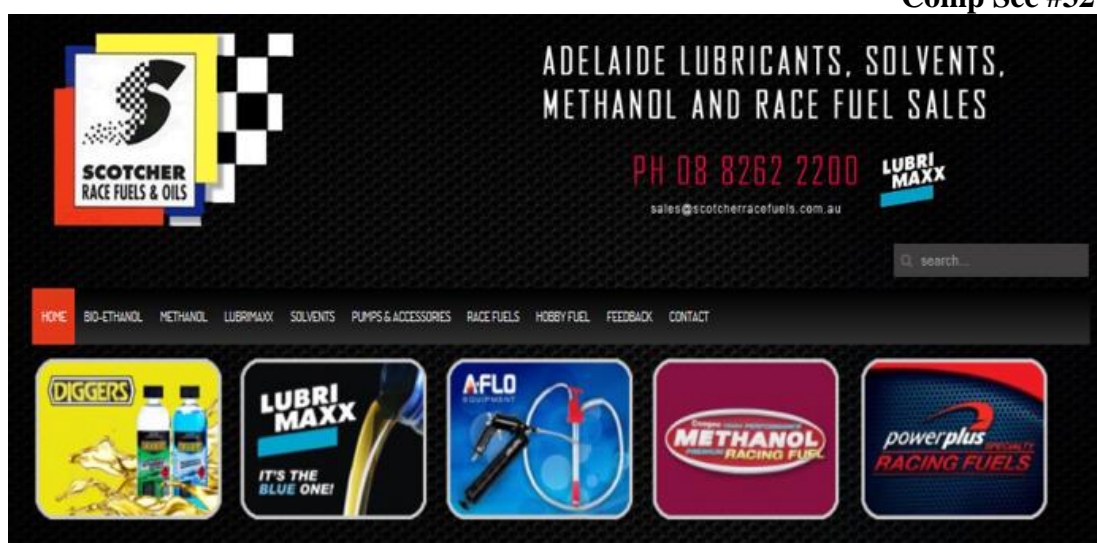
Comp Sec #32

SCOTCHER RACE FUELS & OILS

ADELAIDE LUBRICANTS, SOLVENTS, METHANOL AND RACE FUEL SALES

PH 08 8262 2200

LUBRI MAXX

sales@scotcherracefuels.com.au

search...

HOME BIO-ETHANOL METHANOL LUBRIMAXX SOLVENTS PUMPS & ACCESSORIES RACE FUELS HOBBY FUEL FEEDBACK CONTACT

DIGGERS

LUBRI MAXX IT'S THE BLUE ONE!

AFLO EQUIPMENT

METHANOL RACING FUEL

powerplus RACING FUELS